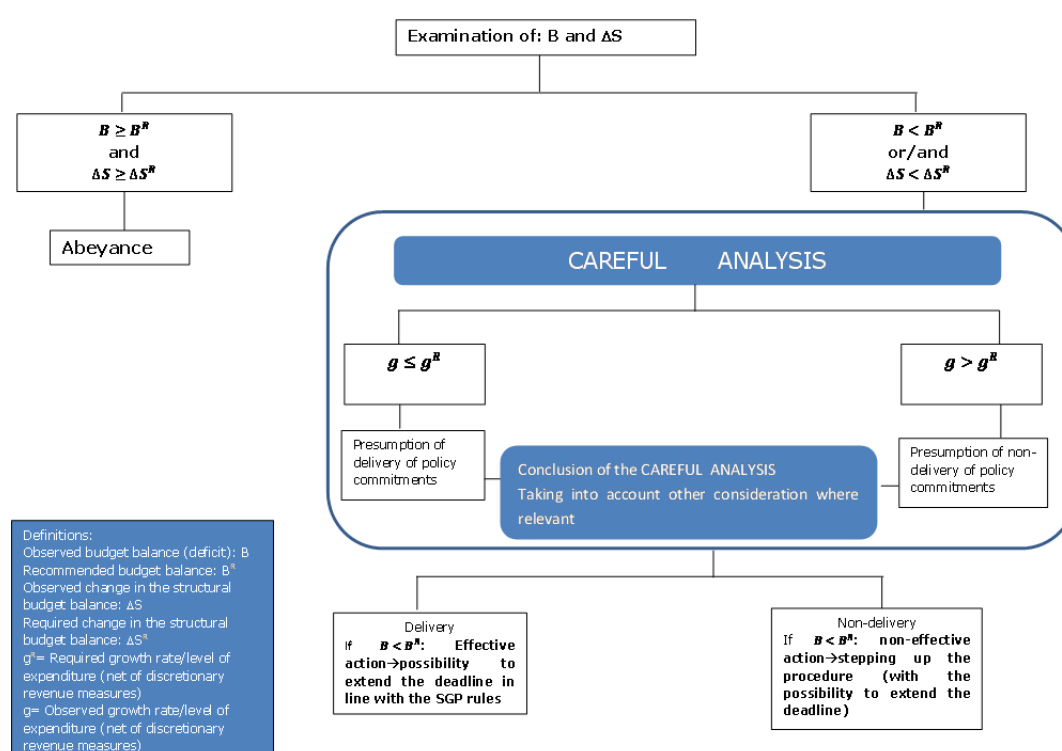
Examination of: B and $\Delta S$

$B \geq B^R$
and
$\Delta S \geq \Delta S^R$

Abeyance

$B < B^R$
or/and
$\Delta S < \Delta S^R$

CAREFUL ANALYSIS

$g \leq g^R$

Presumption of delivery of policy commitments

$g > g^R$

Presumption of non-delivery of policy commitments

Conclusion of the CAREFUL ANALYSIS
Taking into account other consideration where relevant

Definitions:
Observed budget balance (deficit): B
Recommended budget balance: $B^R$
Observed change in the structural budget balance: $\Delta S$
Required change in the structural budget balance: $\Delta S^R$
$g^R$= Required growth rate/level of expenditure (net of discretionary revenue measures)
g= Observed growth rate/level of expenditure (net of discretionary revenue measures)

Delivery
If $B < B^R$: Effective action→possibility to extend the deadline in line with the SGP rules

Non-delivery
If $B < B^R$: non-effective action→stepping up the procedure (with the possibility to extend the deadline)